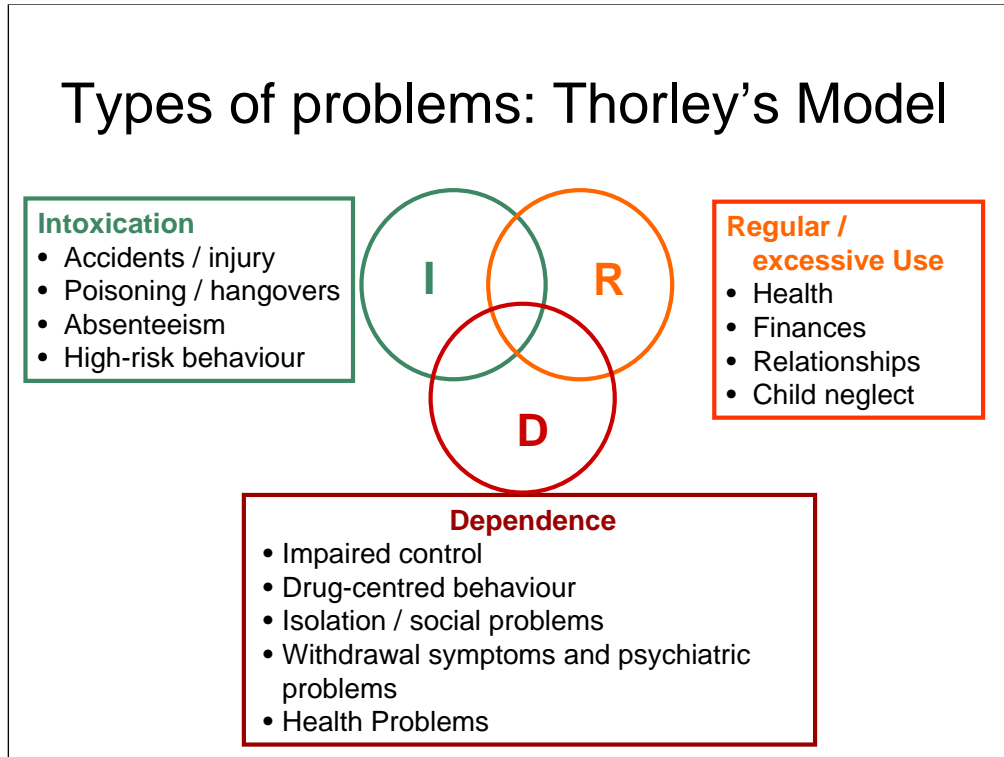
Types of problems: Thorley's Model

Intoxication
- Accidents / injury
- Poisoning / hangovers
- Absenteeism
- High-risk behaviour

I

R

D

Regular / excessive Use
- Health
- Finances
- Relationships
- Child neglect

Dependence
- Impaired control
- Drug-centred behaviour
- Isolation / social problems
- Withdrawal symptoms and psychiatric problems
- Health Problems